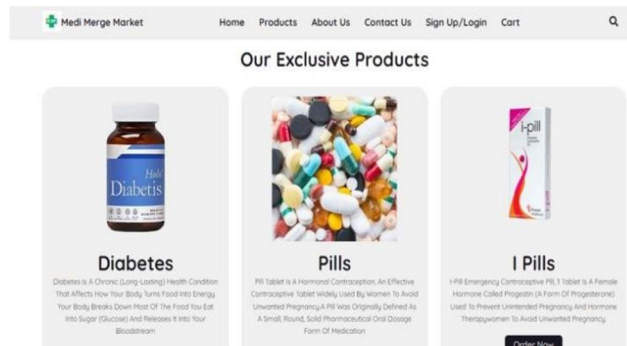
Medi Merge Market

Home Products About Us Contact Us Sign Up/Login Cart

Our Exclusive Products

Holi Diabetis

Diabetes

Diabetes Is A Chronic (Long-Lasting) Health Condition That Affects How Your Body Turns Food Into Energy. Your Body Breaks Down Most Of The Food You Eat Into Sugar (Glucose) And Releases It Into Your Bloodstream

Pills

Pill Tablet Is A Hormonal Contraception, An Effective Contraceptive Tablet Widely Used By Women To Avoid Unwanted Pregnancy.A Pill Was Originally Defined As A Small, Round, Solid Pharmaceutical Oral Dosage Form Of Medication

i-pill

I Pills

I-Pill Emergency Contraceptive Pill, 1 Tablet Is A Female Hormone Called Progestin (A Form Of Progesterone) Used To Prevent Unintended Pregnancy And Hormone Therapywomen To Avoid Unwanted Pregnancy.

Order Now